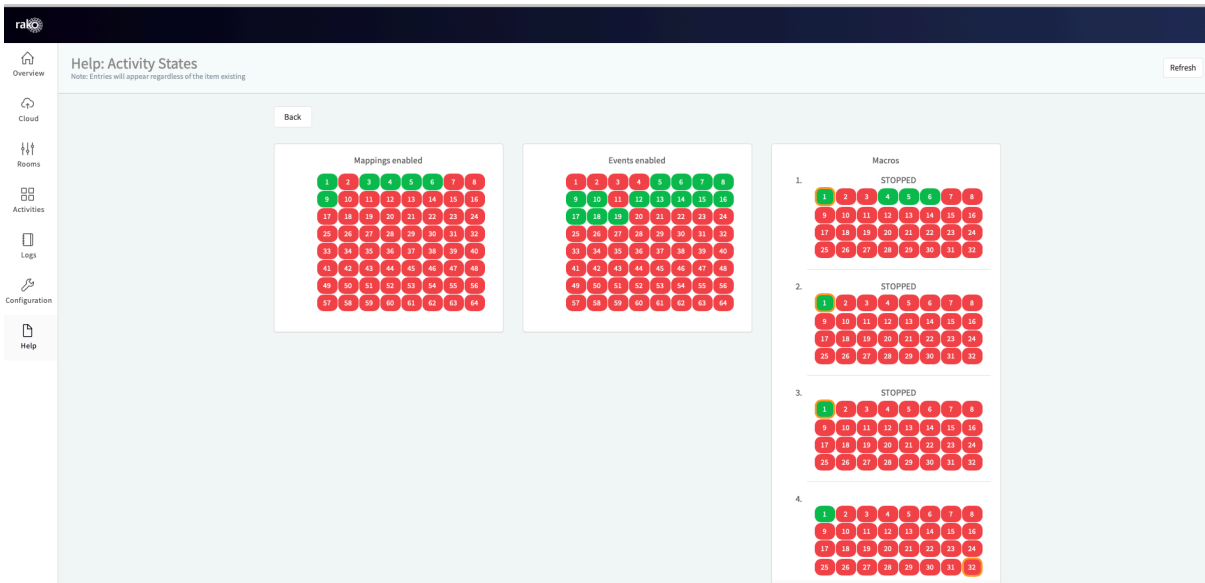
rako

Overview

Cloud

Rooms

Activities

Logs

Configuration

Help

Help: Activity States
Note: Entries will appear regardless of the item existing

Refresh

Back

Mappings enabled

| 1 | 2 | 3 | 4 | 5 | 6 | 7 | 8 |
|---|---|---|---|---|---|---|---|
| 9 | 10 | 11 | 12 | 13 | 14 | 15 | 16 |
| 17 | 18 | 19 | 20 | 21 | 22 | 23 | 24 |
| 25 | 26 | 27 | 28 | 29 | 30 | 31 | 32 |
| 33 | 34 | 35 | 36 | 37 | 38 | 39 | 40 |
| 41 | 42 | 43 | 44 | 45 | 46 | 47 | 48 |
| 49 | 50 | 51 | 52 | 53 | 54 | 55 | 56 |
| 57 | 58 | 59 | 60 | 61 | 62 | 63 | 64 |

Events enabled

| 1 | 2 | 3 | 4 | 5 | 6 | 7 | 8 |
|---|---|---|---|---|---|---|---|
| 9 | 10 | 11 | 12 | 13 | 14 | 15 | 16 |
| 17 | 18 | 19 | 20 | 21 | 22 | 23 | 24 |
| 25 | 26 | 27 | 28 | 29 | 30 | 31 | 32 |
| 33 | 34 | 35 | 36 | 37 | 38 | 39 | 40 |
| 41 | 42 | 43 | 44 | 45 | 46 | 47 | 48 |
| 49 | 50 | 51 | 52 | 53 | 54 | 55 | 56 |
| 57 | 58 | 59 | 60 | 61 | 62 | 63 | 64 |

Macros

1. STOPPED

| 1 | 2 | 3 | 4 | 5 | 6 | 7 | 8 |
|---|---|---|---|---|---|---|---|
| 9 | 10 | 11 | 12 | 13 | 14 | 15 | 16 |
| 17 | 18 | 19 | 20 | 21 | 22 | 23 | 24 |
| 25 | 26 | 27 | 28 | 29 | 30 | 31 | 32 |

2. STOPPED

| 1 | 2 | 3 | 4 | 5 | 6 | 7 | 8 |
|---|---|---|---|---|---|---|---|
| 9 | 10 | 11 | 12 | 13 | 14 | 15 | 16 |
| 17 | 18 | 19 | 20 | 21 | 22 | 23 | 24 |
| 25 | 26 | 27 | 28 | 29 | 30 | 31 | 32 |

3. STOPPED

| 1 | 2 | 3 | 4 | 5 | 6 | 7 | 8 |
|---|---|---|---|---|---|---|---|
| 9 | 10 | 11 | 12 | 13 | 14 | 15 | 16 |
| 17 | 18 | 19 | 20 | 21 | 22 | 23 | 24 |
| 25 | 26 | 27 | 28 | 29 | 30 | 31 | 32 |

4.

| 1 | 2 | 3 | 4 | 5 | 6 | 7 | 8 |
|---|---|---|---|---|---|---|---|
| 9 | 10 | 11 | 12 | 13 | 14 | 15 | 16 |
| 17 | 18 | 19 | 20 | 21 | 22 | 23 | 24 |
| 25 | 26 | 27 | 28 | 29 | 30 | 31 | 32 |